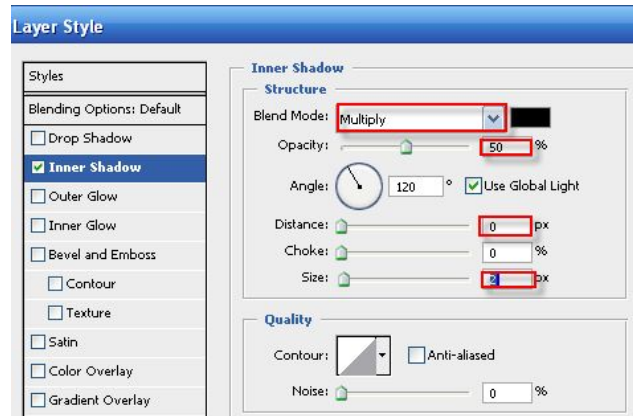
Layer Style

Styles
Blending Options: Default
Drop Shadow
Inner Shadow
Outer Glow
Inner Glow
Bevel and Emboss
Contour
Texture
Satin
Color Overlay
Gradient Overlay

Inner Shadow
Structure
Blend Mode: Multiply
Opacity: 50 %
Angle: 120 ° Use Global Light
Distance: 0 px
Choke: 0 %
Size: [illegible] px

Quality
Contour: Anti-aliased
Noise: 0 %